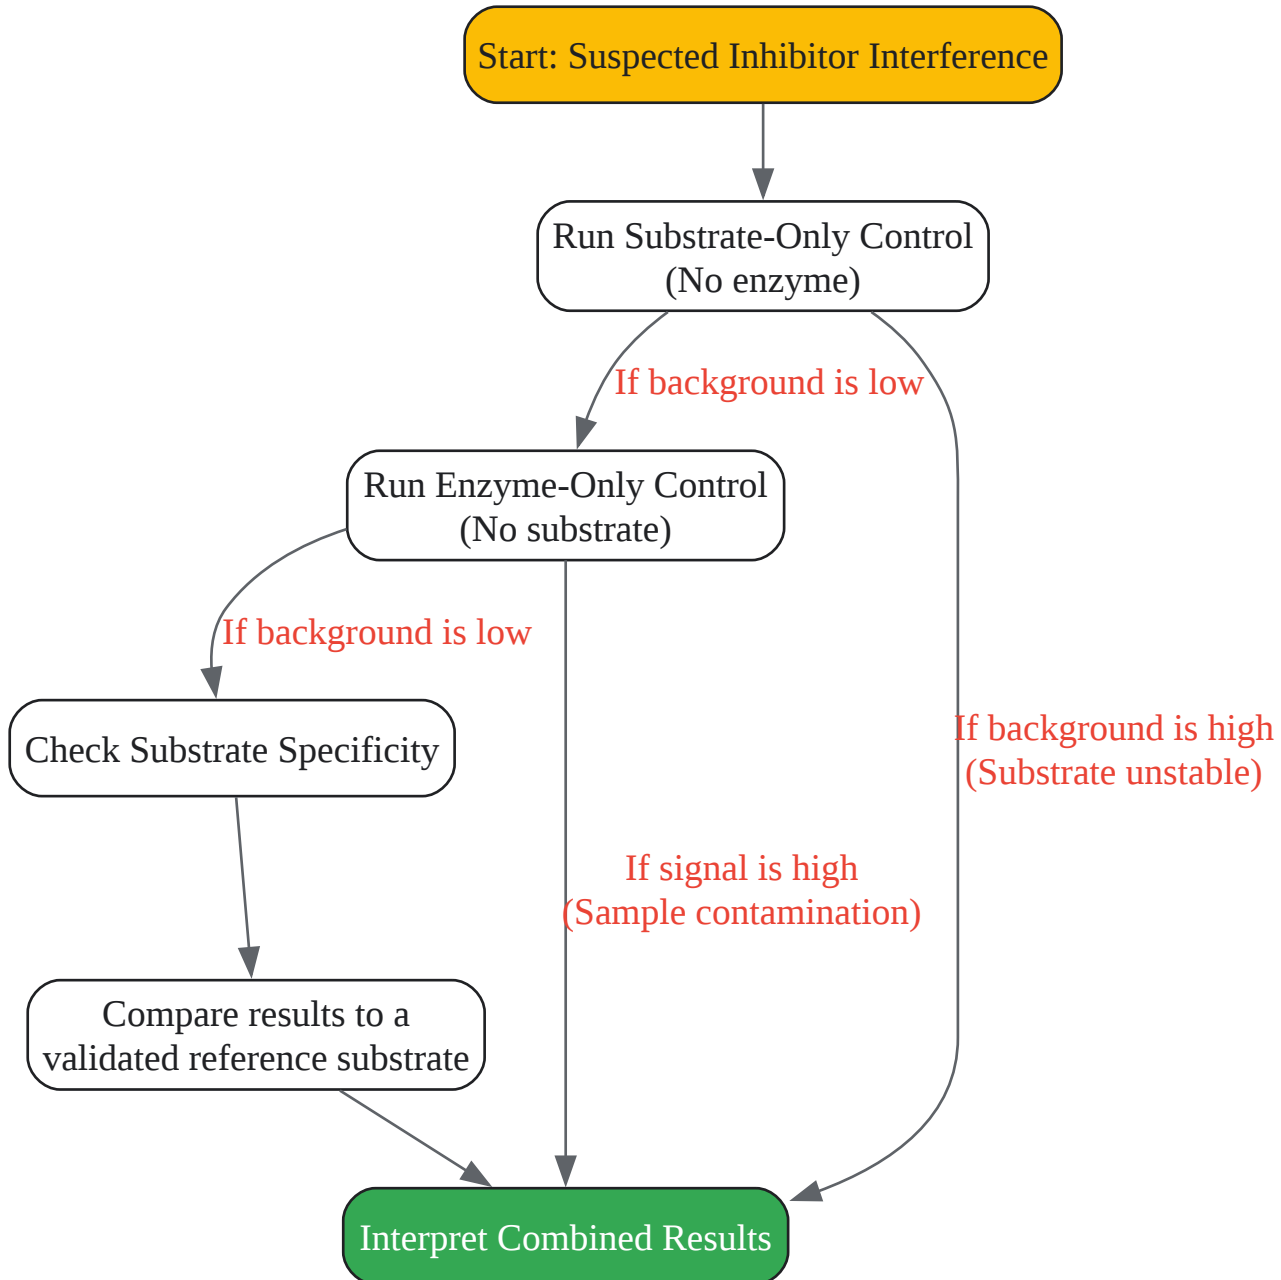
Start: Suspected Inhibitor Interference

Run Substrate-Only Control
(No enzyme)

If background is low

Run Enzyme-Only Control
(No substrate)

If background is low

Check Substrate Specificity

If background is high
(Substrate unstable)

If signal is high
(Sample contamination)

Compare results to a validated reference substrate

Interpret Combined Results